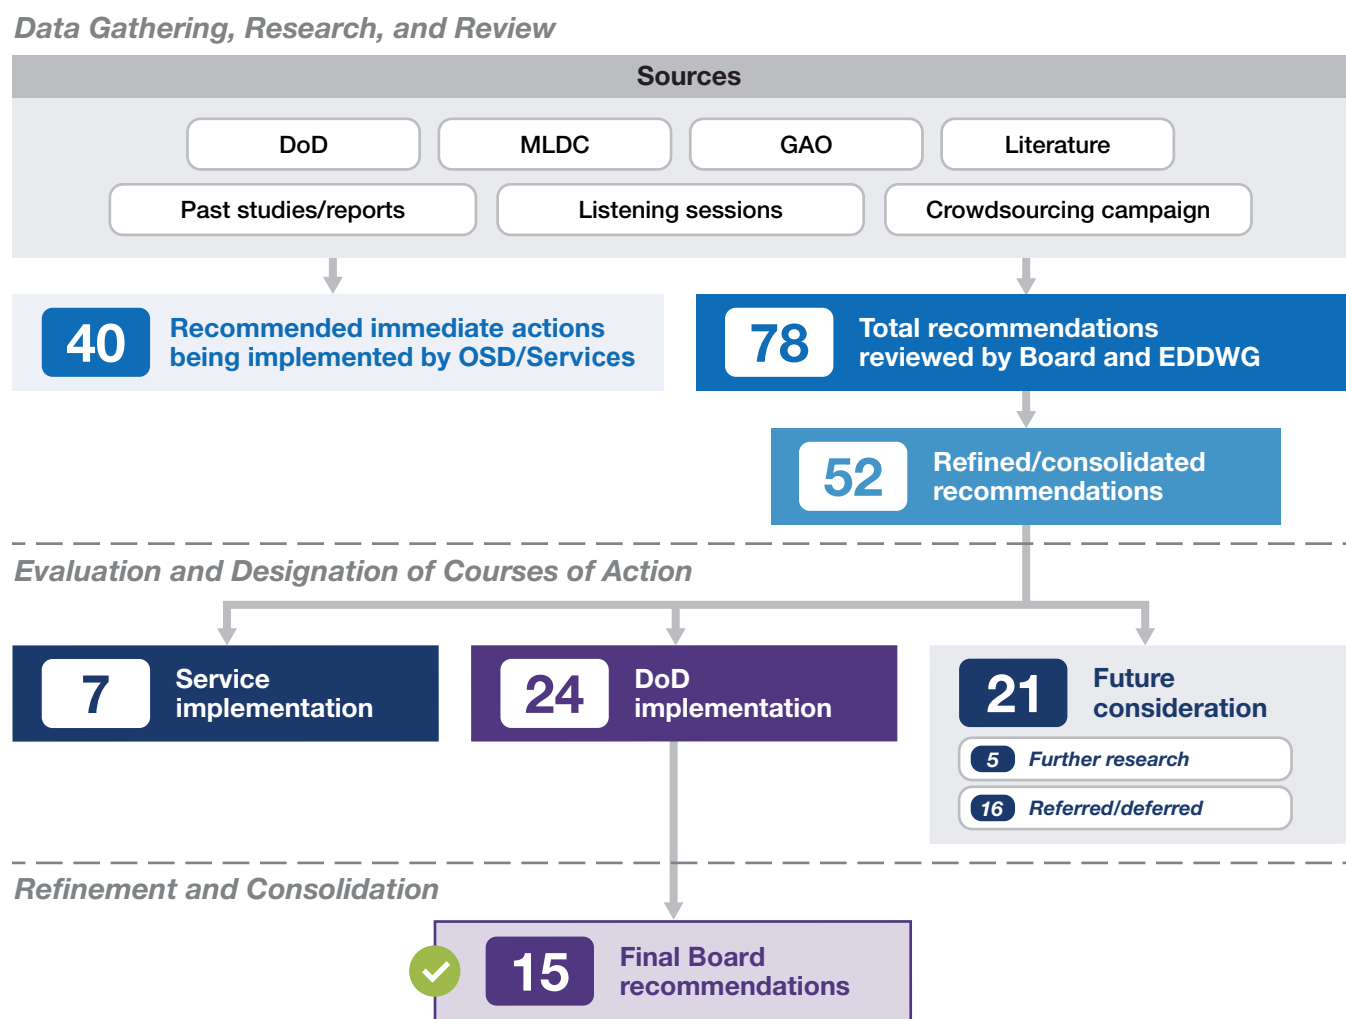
Data Gathering, Research, and Review

Sources

DoD

MLDC

GAO

Literature

Past studies/reports

Listening sessions

Crowdsourcing campaign

40 Recommended immediate actions being implemented by OSD/Services

78 Total recommendations reviewed by Board and EDDWG

52 Refined/consolidated recommendations

Evaluation and Designation of Courses of Action

7 Service implementation

24 DoD implementation

21 Future consideration

5 Further research

16 Referred/deferred

Refinement and Consolidation

15 Final Board recommendations